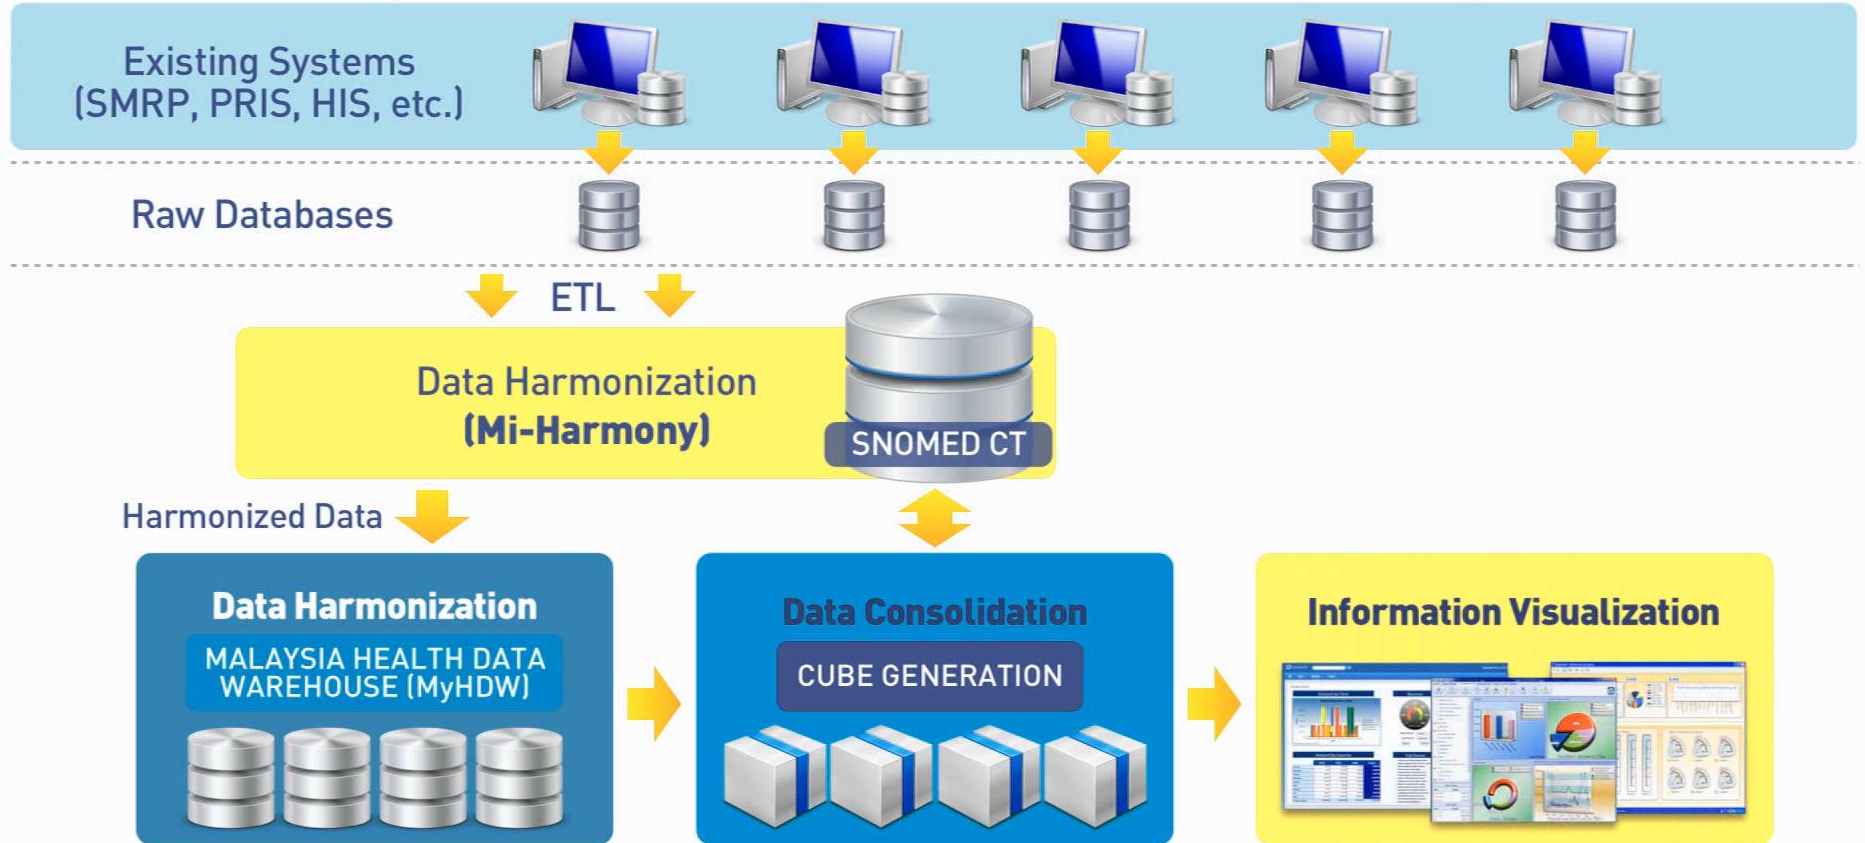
Existing Systems (SMRP, PRIS, HIS, etc.)

Raw Databases

ETL

Data Harmonization (Mi-Harmony)

SNOMED CT

Harmonized Data

Data Harmonization

MALAYSIA HEALTH DATA WAREHOUSE (MyHDW)

Data Consolidation

CUBE GENERATION

Information Visualization